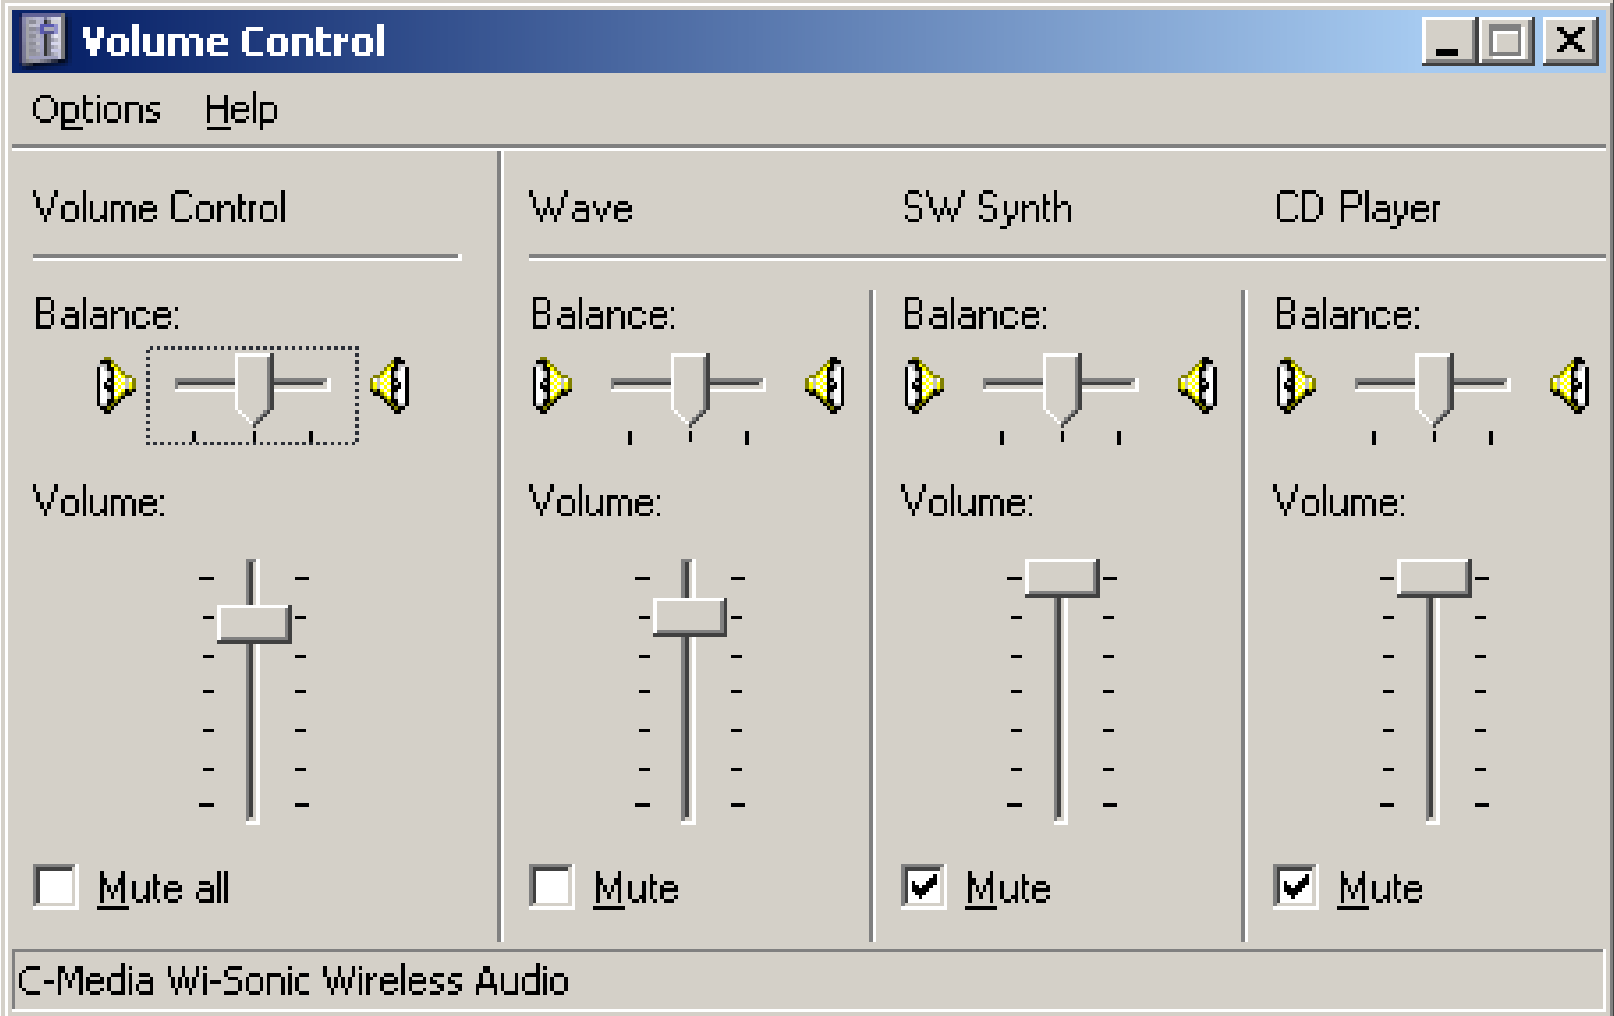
Volume Control

Options Help

Volume Control

Balance:

Volume:

Mute all

Wave

Balance:

Volume:

Mute

SW Synth

Balance:

Volume:

Mute

CD Player

Balance:

Volume:

Mute

C-Media Wi-Sonic Wireless Audio